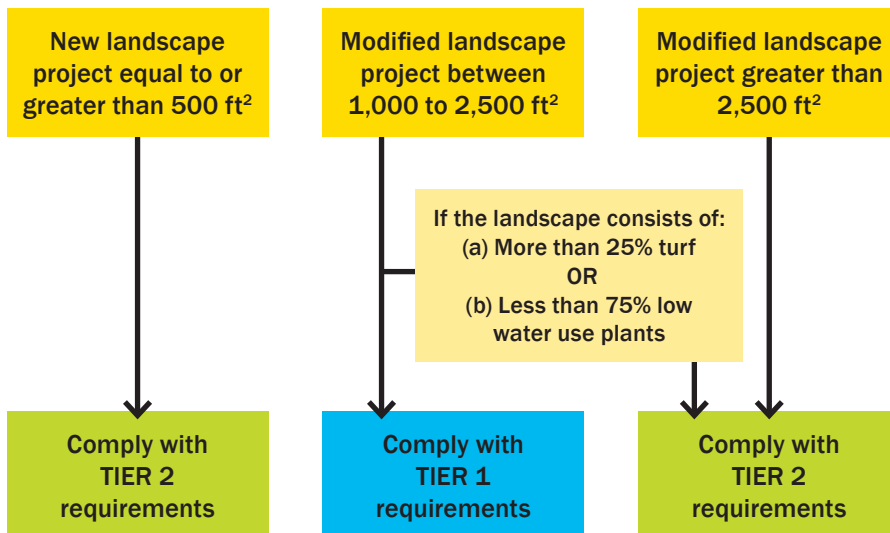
New landscape project equal to or greater than 500 ft$^2$

Modified landscape project between 1,000 to 2,500 ft$^2$

Modified landscape project greater than 2,500 ft$^2$

If the landscape consists of:
(a) More than 25% turf
OR
(b) Less than 75% low water use plants

Comply with TIER 2 requirements

Comply with TIER 1 requirements

Comply with TIER 2 requirements